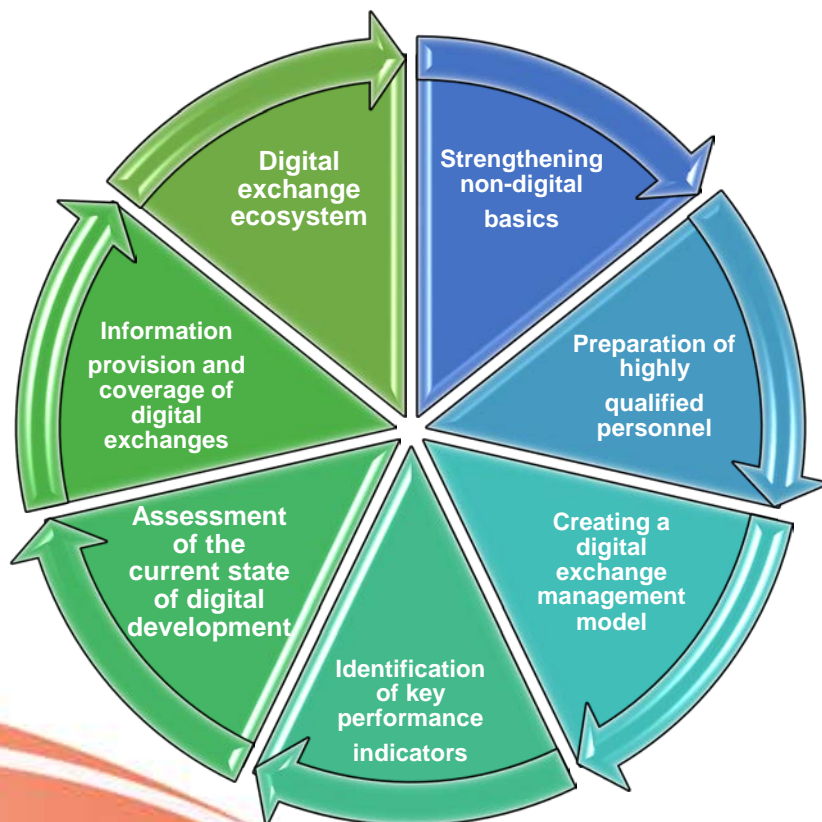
Digital exchange ecosystem

Strengthening non-digital basics

Preparation of highly qualified personnel

Creating a digital exchange management model

Identification of key performance indicators

Assessment of the current state of digital development

Information provision and coverage of digital exchanges